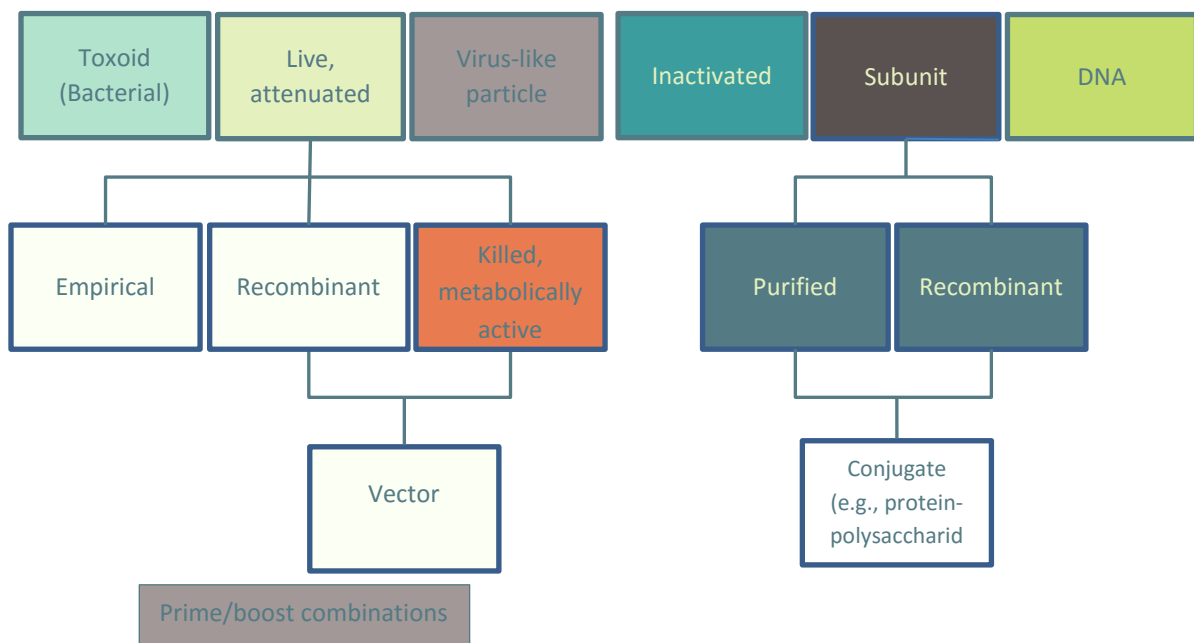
Toxoid (Bacterial)

Live, attenuated

Virus-like particle

Inactivated

Subunit

DNA

Empirical

Recombinant

Killed, metabolically active

Purified

Recombinant

Vector

Conjugate (e.g., protein-polysaccharid

Prime/boost combinations